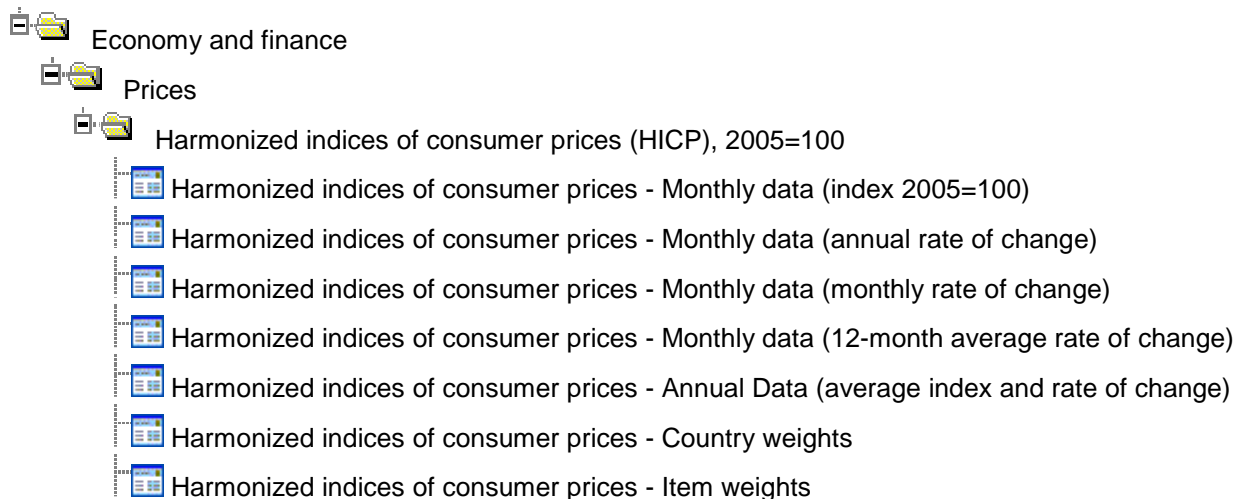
Economy and finance

Prices

Harmonized indices of consumer prices (HICP), 2005=100

Harmonized indices of consumer prices - Monthly data (index 2005=100)

Harmonized indices of consumer prices - Monthly data (annual rate of change)

Harmonized indices of consumer prices - Monthly data (monthly rate of change)

Harmonized indices of consumer prices - Monthly data (12-month average rate of change)

Harmonized indices of consumer prices - Annual Data (average index and rate of change)

Harmonized indices of consumer prices - Country weights

Harmonized indices of consumer prices - Item weights